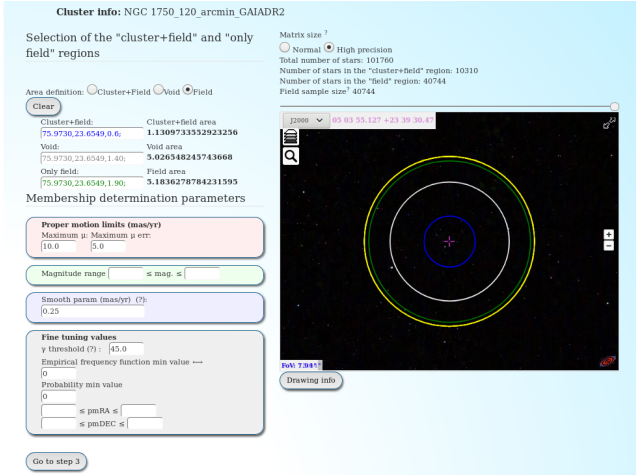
Cluster info: NGC 1750_120_arcmin_GAIADR2

Selection of the "cluster+field" and "only field" regions

Area definition: Cluster+Field Void Field

Clear

| Cluster+field: | Cluster+field area |
|---|---|
| 75.9730,23.6549,0.6; | 1.1309733552923256 |
| Void: | Void area |
| 75.9730,23.6549,1.40; | 5.026548245743668 |
| Only field: | Field area |
| 75.9730,23.6549,1.90; | 5.1836278784231595 |

Membership determination parameters

Proper motion limits (mas/yr)
Maximum μ: Maximum μ err:
10.0 5.0

Magnitude range ≤ mag. ≤

Smooth param (mas/yr) (?):
0.25

Fine tuning values
γ threshold (?) : 45.0
Empirical frequency function min value ⟷
0
Probability min value
0
≤ pmRA ≤
≤ pmDEC ≤

Go to step 3

Matrix size ?
Normal High precision
Total number of stars: 101760
Number of stars in the "cluster+field" region: 10310
Number of stars in the "field" region: 40744
Field sample size? 40744

J2000 05 03 55.127 +23 39 30.47

FoV: 7.9411°

Drawing info